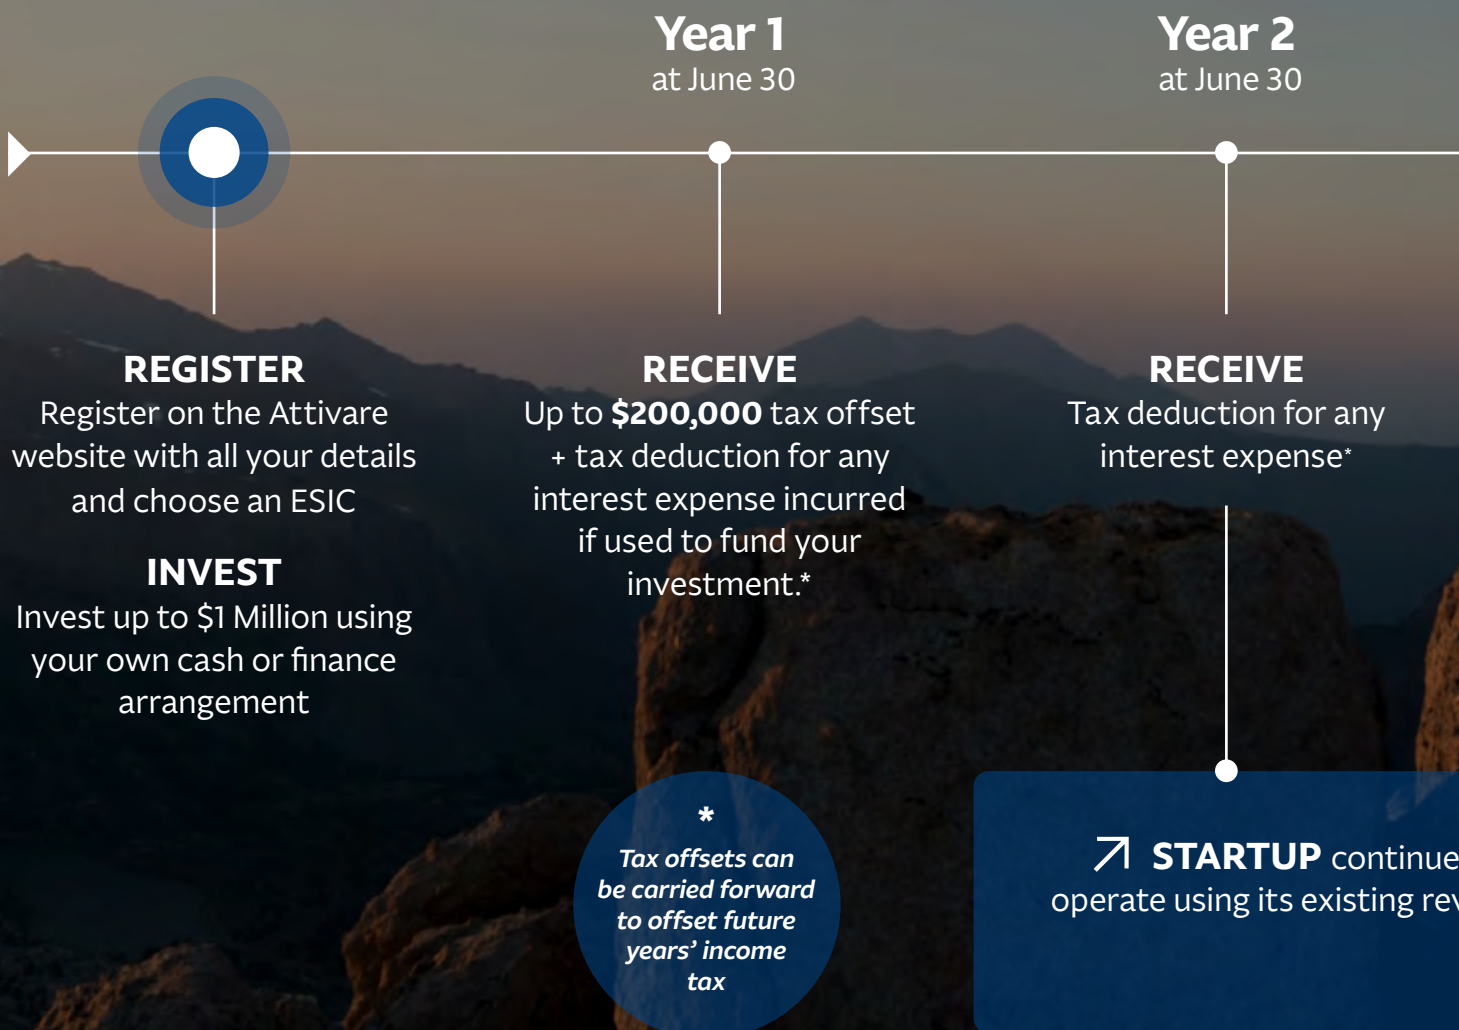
Year 1
at June 30

Year 2
at June 30

REGISTER
Register on the Attivare website with all your details and choose an ESIC

INVEST
Invest up to $1 Million using your own cash or finance arrangement

RECEIVE
Up to **$200,000** tax offset + tax deduction for any interest expense incurred if used to fund your investment.*

RECEIVE
Tax deduction for any interest expense*

*
Tax offsets can be carried forward to offset future years' income tax

STARTUP continue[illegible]
operate using its existing rev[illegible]